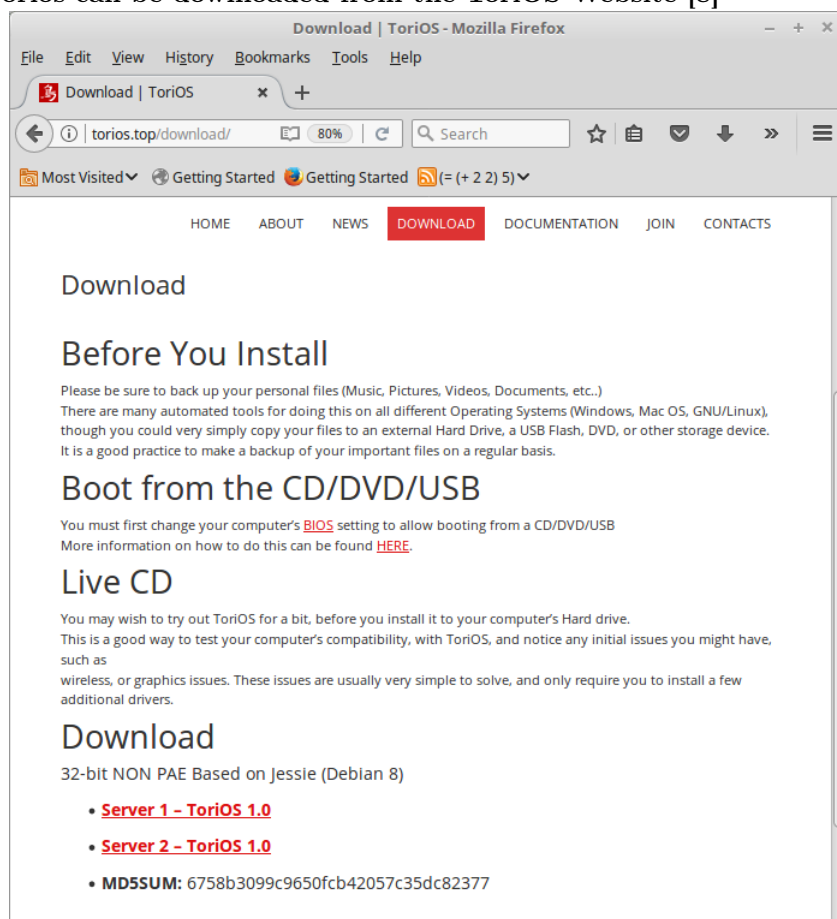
Download | ToriOS - Mozilla Firefox

File Edit View History Bookmarks Tools Help

Download | ToriOS ×

torios.top/download/ 80% Search

Most Visited Getting Started Getting Started (= (+ 2 2) 5)

HOME ABOUT NEWS DOWNLOAD DOCUMENTATION JOIN CONTACTS

Download

Before You Install

Please be sure to back up your personal files (Music, Pictures, Videos, Documents, etc..)
There are many automated tools for doing this on all different Operating Systems (Windows, Mac OS, GNU/Linux), though you could very simply copy your files to an external Hard Drive, a USB Flash, DVD, or other storage device.
It is a good practice to make a backup of your important files on a regular basis.

Boot from the CD/DVD/USB

You must first change your computer's BIOS setting to allow booting from a CD/DVD/USB
More information on how to do this can be found HERE.

Live CD

You may wish to try out ToriOS for a bit, before you install it to your computer's Hard drive.
This is a good way to test your computer's compatibility, with ToriOS, and notice any initial issues you might have, such as
wireless, or graphics issues. These issues are usually very simple to solve, and only require you to install a few additional drivers.

Download

32-bit NON PAE Based on Jessie (Debian 8)

• Server 1 – ToriOS 1.0
• Server 2 – ToriOS 1.0
• MD5SUM: 6758b3099c9650fcb42057c35dc82377